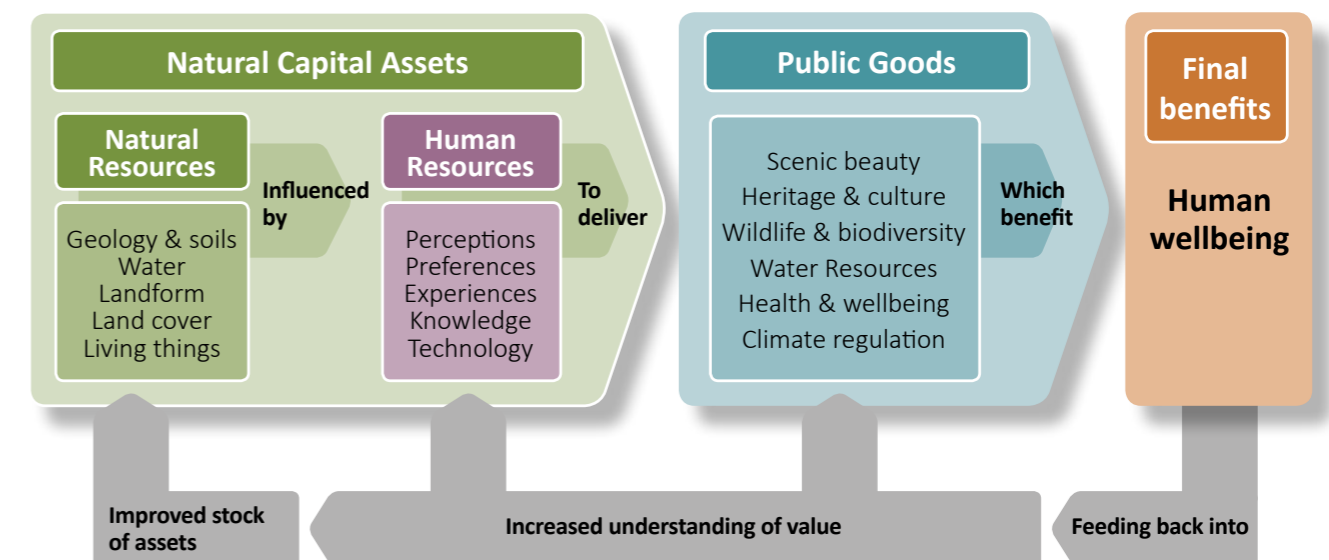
Natural Capital Assets

Natural Resources

Geology & soils
Water
Landform
Land cover
Living things

Influenced by

Human Resources

Perceptions
Preferences
Experiences
Knowledge
Technology

To deliver

Public Goods

Scenic beauty
Heritage & culture
Wildlife & biodiversity
Water Resources
Health & wellbeing
Climate regulation

Which benefit

Final benefits

Human wellbeing

Improved stock of assets

Increased understanding of value

Feeding back into